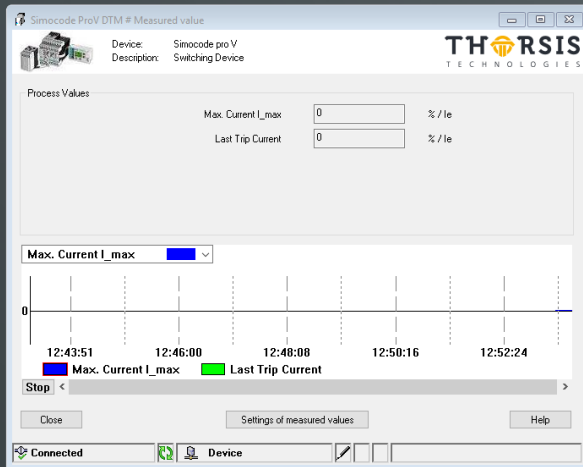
Simocode ProV DTM # Measured value

Device: Simocode pro V
Description: Switching Device

THORSIS
TECHNOLOGIES

Process Values

Max. Current I_max 0 % / Ie

Last Trip Current 0 % / Ie

Max. Current I_max

0

12:43:51 12:46:00 12:48:08 12:50:16 12:52:24

Max. Current I_max Last Trip Current

Stop

Close

Settings of measured values

Help

Connected

Device